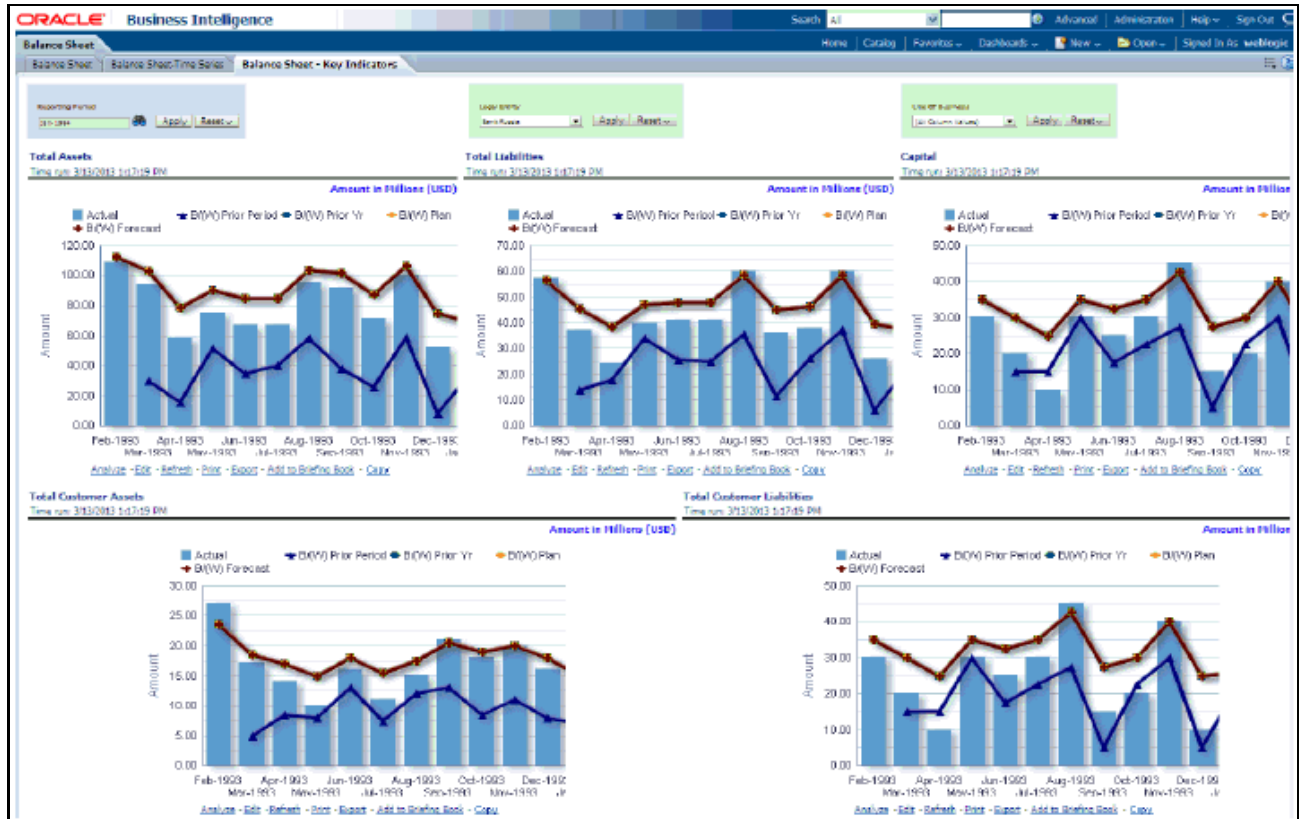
ORACLE Business Intelligence

Search All Advanced Administration Help Sign Out

Balance Sheet

Home Catalog Favorites Dashboards New Open Signed In As weblogic

Balance Sheet Balance Sheet Time Series Balance Sheet - Key Indicators

Reporting Period
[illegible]
Apply Reset

Legal Entity
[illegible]
Apply Reset

Line of Business
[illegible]
Apply Reset

Total Assets
Time run: 3/13/2013 1:17:19 PM

Amount in Millions (USD)

Actual B/(W) Prior Period B/(W) Prior Yr B/(W) Plan B/(W) Forecast

120.00
100.00
80.00
60.00
40.00
20.00
0.00

Amount

Feb-1993 Apr-1993 Jun-1993 Aug-1993 Oct-1993 Dec-1993
Mar-1993 May-1993 Jul-1993 Sep-1993 Nov-1993

Analyze - Edit - Refresh - Print - Export - Add to Briefing Book - Copy

Total Liabilities
Time run: 3/13/2013 1:17:19 PM

Amount in Millions (USD)

Actual B/(W) Prior Period B/(W) Prior Yr B/(W) Plan B/(W) Forecast

70.00
60.00
50.00
40.00
30.00
20.00
10.00
0.00

Amount

Feb-1993 Apr-1993 Jun-1993 Aug-1993 Oct-1993 Dec-1993
Mar-1993 May-1993 Jul-1993 Sep-1993 Nov-1993

Analyze - Edit - Refresh - Print - Export - Add to Briefing Book - Copy

Capital
Time run: 3/13/2013 1:17:19 PM

Amount in Millions

Actual B/(W) Prior Period B/(W) Prior Yr B/(W) B/(W) Forecast

50.00
40.00
30.00
20.00
10.00
0.00

Amount

Feb-1993 Apr-1993 Jun-1993 Aug-1993 Oct-1993
Mar-1993 May-1993 Jul-1993 Sep-1993 Nov-1993

Analyze - Edit - Refresh - Print - Export - Add to Briefing Book - Copy

Total Customer Assets
Time run: 3/13/2013 1:17:19 PM

Amount in Millions (USD)

Actual B/(W) Prior Period B/(W) Prior Yr B/(W) Plan B/(W) Forecast

30.00
25.00
20.00
15.00
10.00
5.00
0.00

Amount

Feb-1993 Apr-1993 Jun-1993 Aug-1993 Oct-1993 Dec-1993
Mar-1993 May-1993 Jul-1993 Sep-1993 Nov-1993

Analyze - Edit - Refresh - Print - Export - Add to Briefing Book - Copy

Total Customer Liabilities
Time run: 3/13/2013 1:17:19 PM

Amount in Millions

Actual B/(W) Prior Period B/(W) Prior Yr B/(W) Plan B/(W) Forecast

50.00
40.00
30.00
20.00
10.00
0.00

Amount

Feb-1993 Apr-1993 Jun-1993 Aug-1993 Oct-1993 Dec-1993
Mar-1993 May-1993 Jul-1993 Sep-1993 Nov-1993

Analyze - Edit - Refresh - Print - Export - Add to Briefing Book - Copy